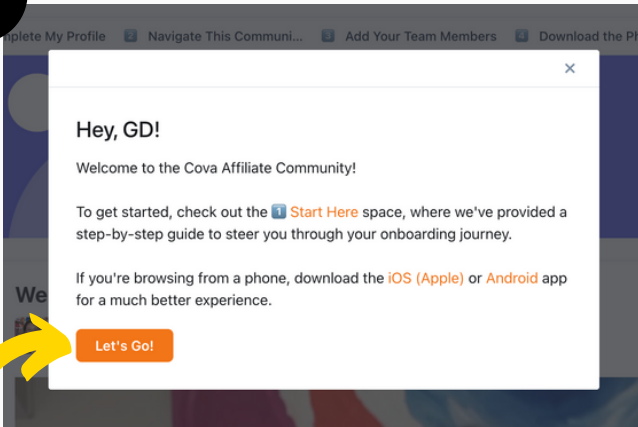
nplete My Profile Navigate This Communi... Add Your Team Members Download the Pl

×

Hey, GD!

Welcome to the Cova Affiliate Community!

To get started, check out the 1️⃣ Start Here space, where we've provided a step-by-step guide to steer you through your onboarding journey.

If you're browsing from a phone, download the iOS (Apple) or Android app for a much better experience.

Let's Go!

We